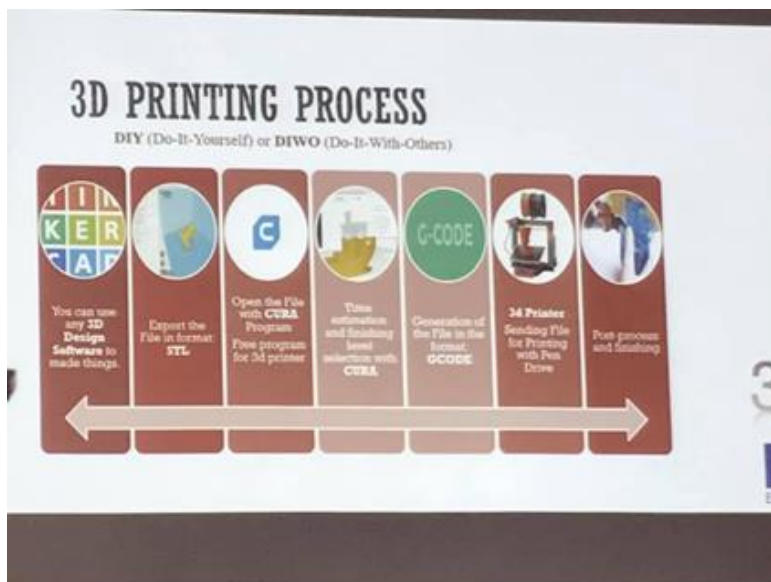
3D PRINTING PROCESS

DIY (Do-It-Yourself) or DIWO (Do-It-With-Others)

KER
CAD

You can use any 3D Design Software to made things.

Export the File in format STL

C

Open the File with CURA Program

Free program for 3d printer

Time estimation and finishing level selection with CURA

G-CODE

Generation of the File in the format GCODE

3d Printer

Sending File for Printing with Pen Drive

Post process and finishing

3